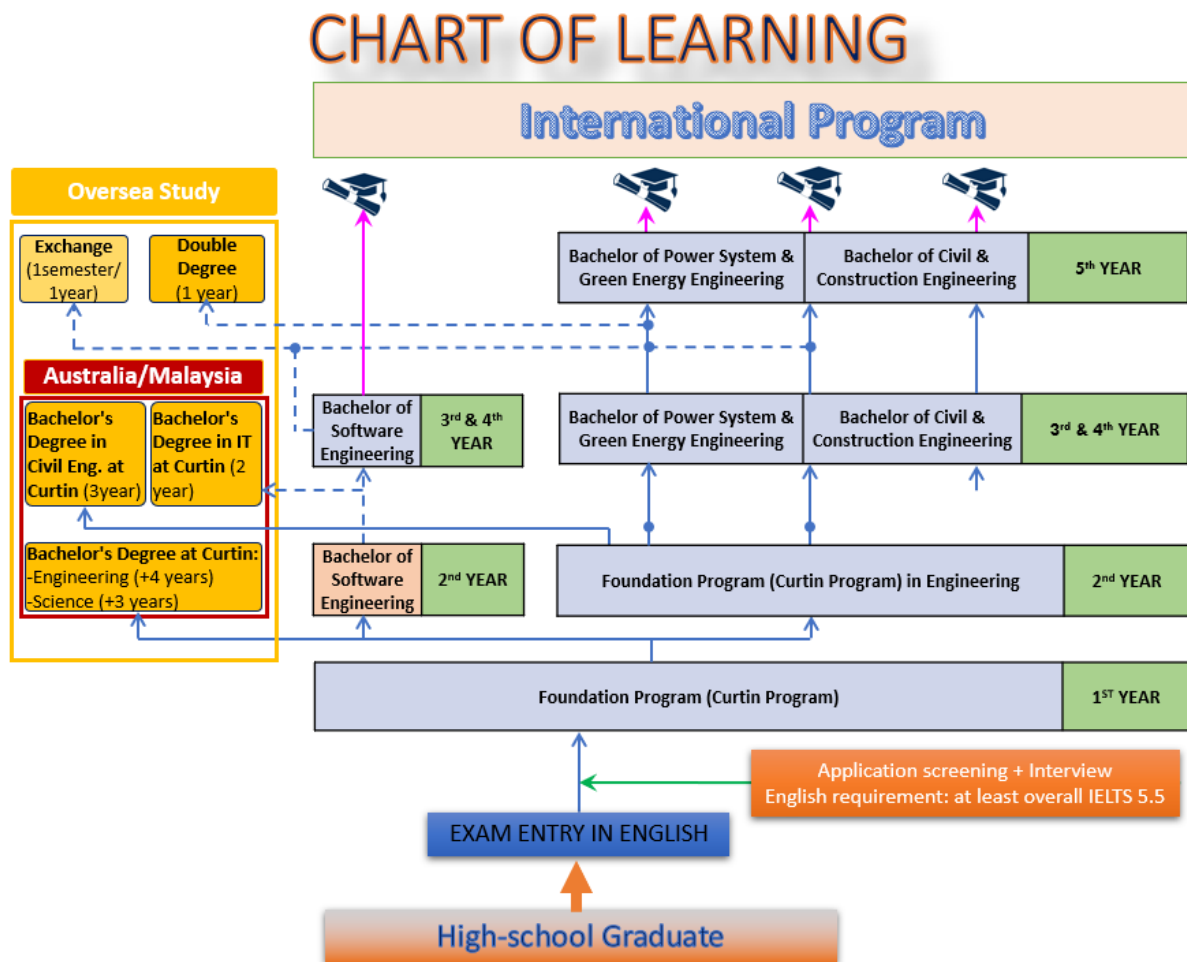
CHART OF LEARNING

International Program

Oversea Study

Exchange (1semester/ 1year)

Double Degree (1 year)

Australia/Malaysia

Bachelor's Degree in Civil Eng. at Curtin (3year)

Bachelor's Degree in IT at Curtin (2 year)

Bachelor's Degree at Curtin:
-Engineering (+4 years)
-Science (+3 years)

Bachelor of Power System & Green Energy Engineering

Bachelor of Civil & Construction Engineering

5th YEAR

Bachelor of Software Engineering

3rd & 4th YEAR

Bachelor of Power System & Green Energy Engineering

Bachelor of Civil & Construction Engineering

3rd & 4th YEAR

Bachelor of Software Engineering

2nd YEAR

Foundation Program (Curtin Program) in Engineering

2nd YEAR

Foundation Program (Curtin Program)

1ST YEAR

Application screening + Interview
English requirement: at least overall IELTS 5.5

EXAM ENTRY IN ENGLISH

High-school Graduate